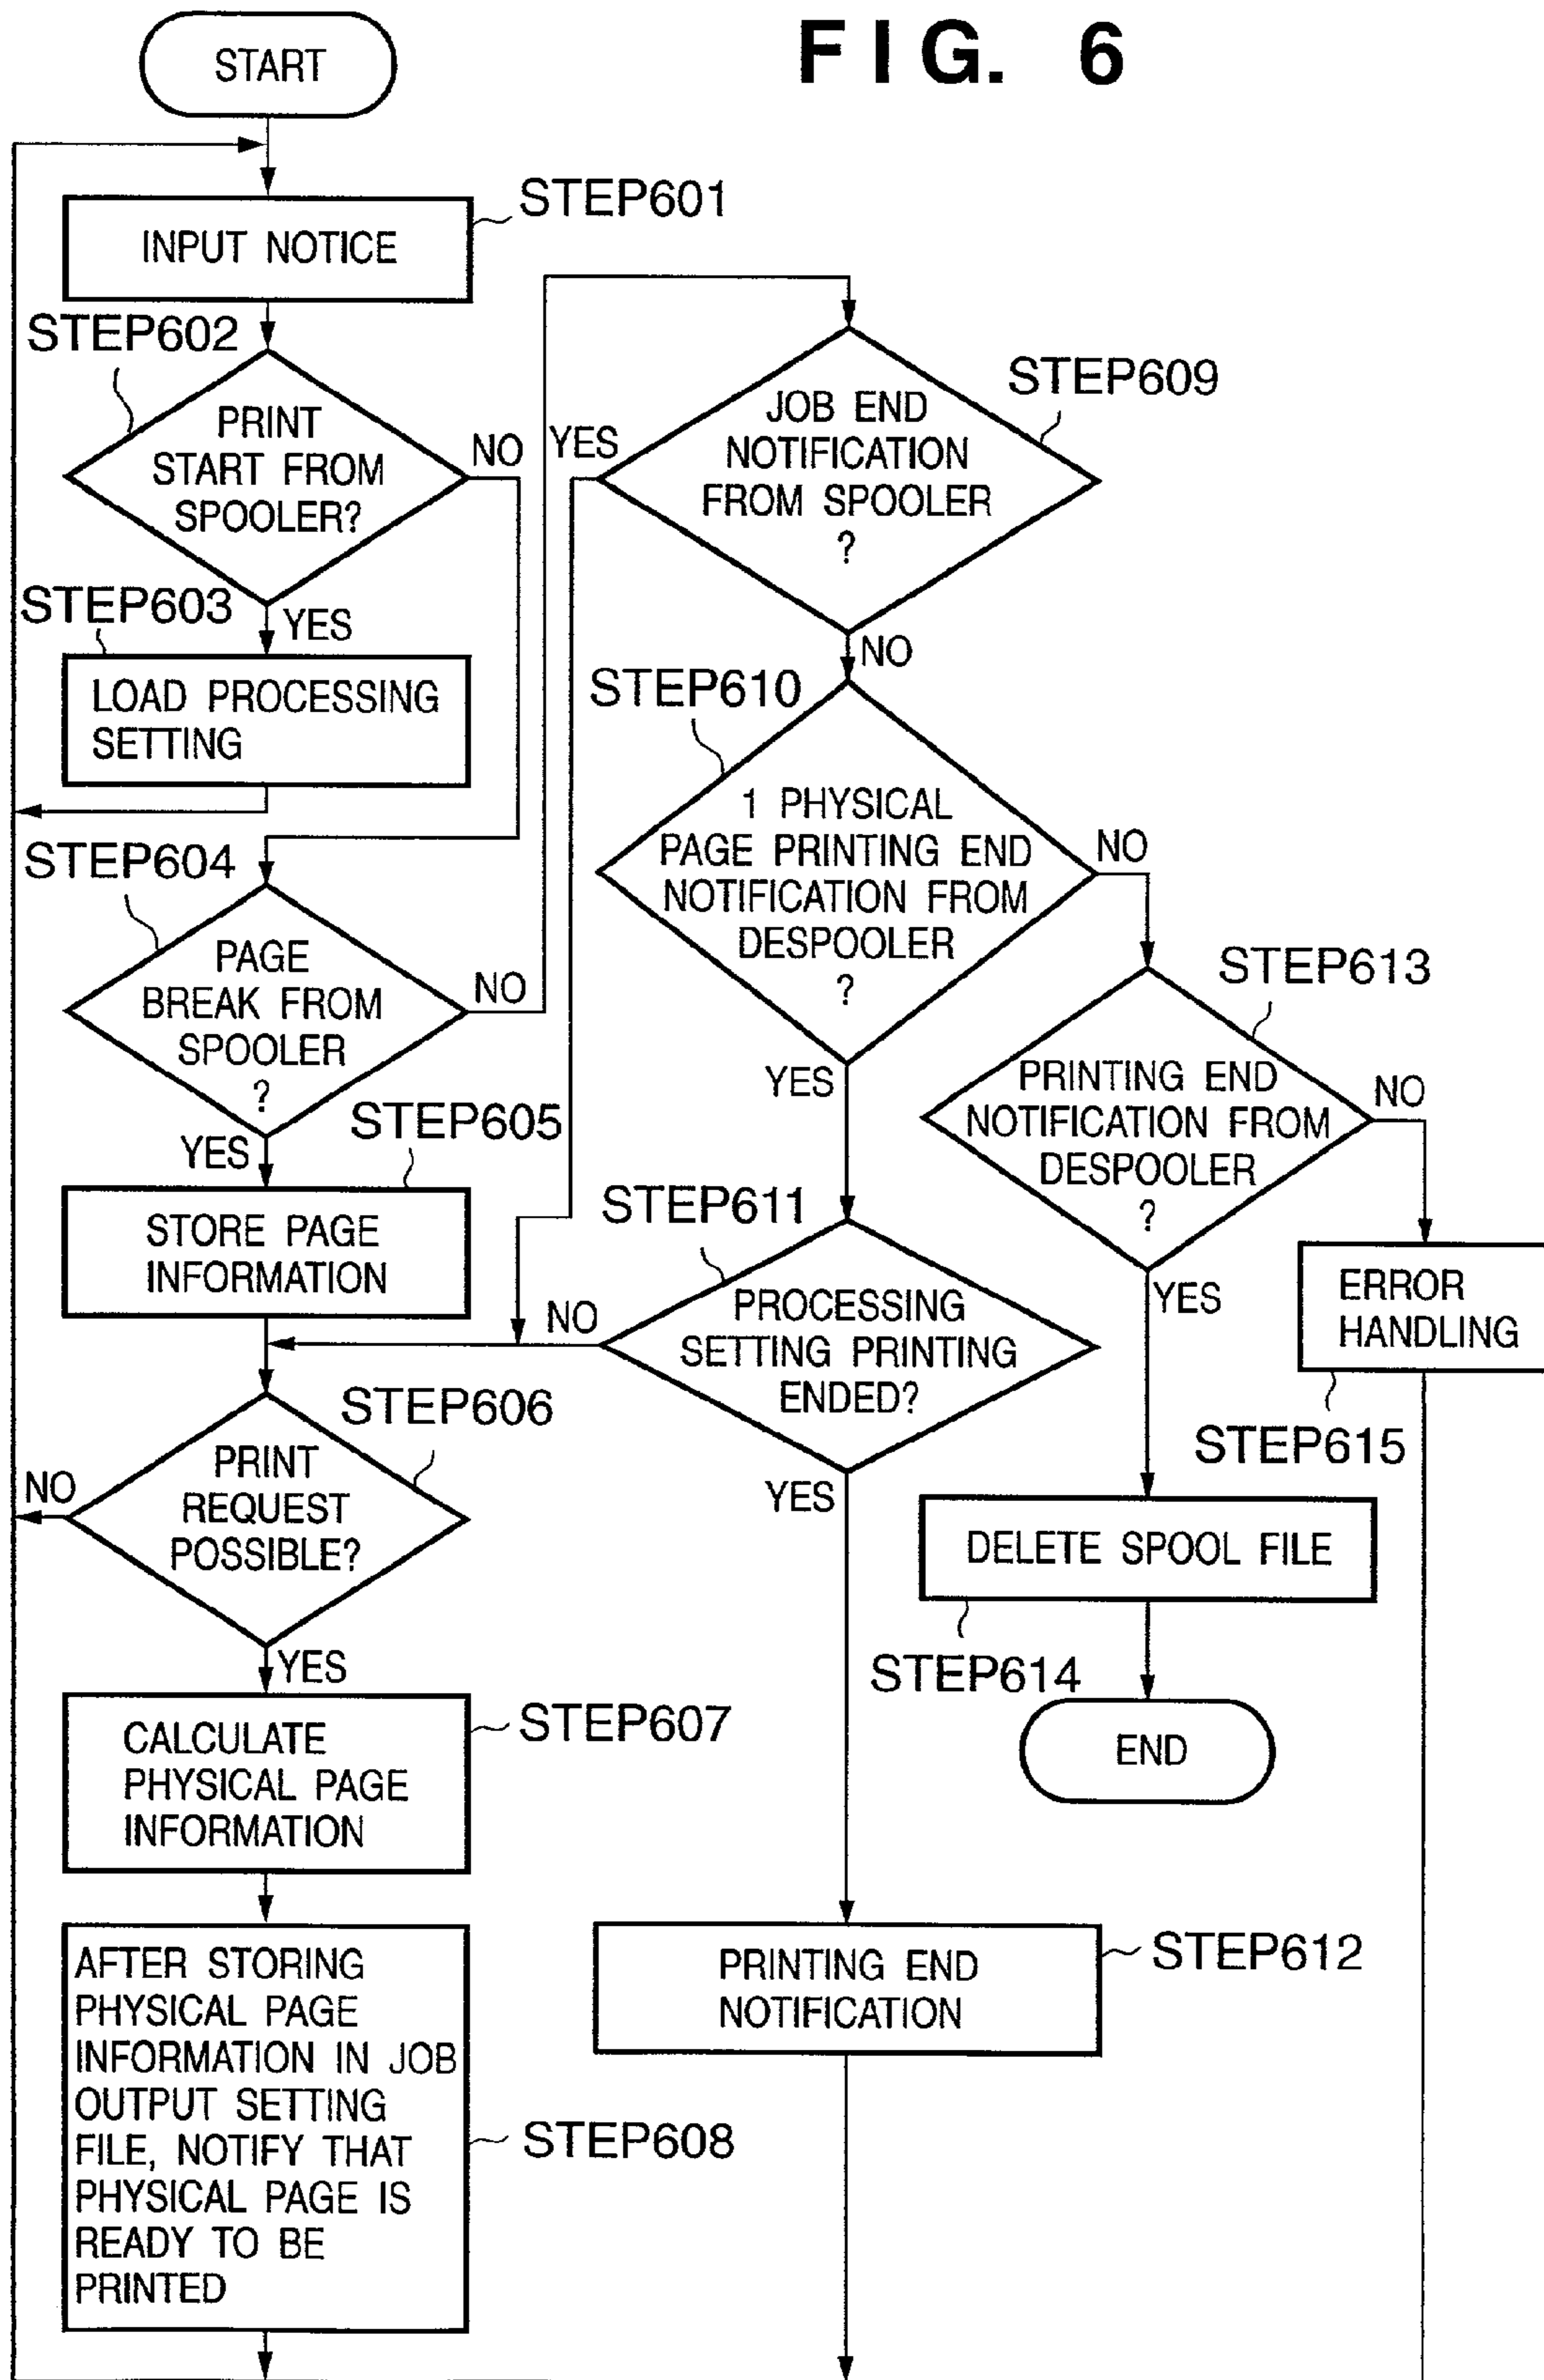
FIG. 6

START

STEP601
INPUT NOTICE

STEP602
PRINT START FROM SPOOLER?
NO
YES

STEP603
LOAD PROCESSING SETTING

STEP604
PAGE BREAK FROM SPOOLER ?
NO
YES

STEP605
STORE PAGE INFORMATION

STEP606
PRINT REQUEST POSSIBLE?
NO
YES

STEP607
CALCULATE PHYSICAL PAGE INFORMATION

STEP608
AFTER STORING PHYSICAL PAGE INFORMATION IN JOB OUTPUT SETTING FILE, NOTIFY THAT PHYSICAL PAGE IS READY TO BE PRINTED

STEP609
JOB END NOTIFICATION FROM SPOOLER ?
YES
NO

STEP610
1 PHYSICAL PAGE PRINTING END NOTIFICATION FROM DESPOOLER ?
NO
YES

STEP611
PROCESSING SETTING PRINTING ENDED?
NO
YES

STEP612
PRINTING END NOTIFICATION

STEP613
PRINTING END NOTIFICATION FROM DESPOOLER ?
NO
YES

ERROR HANDLING
STEP615

DELETE SPOOL FILE
STEP614

END